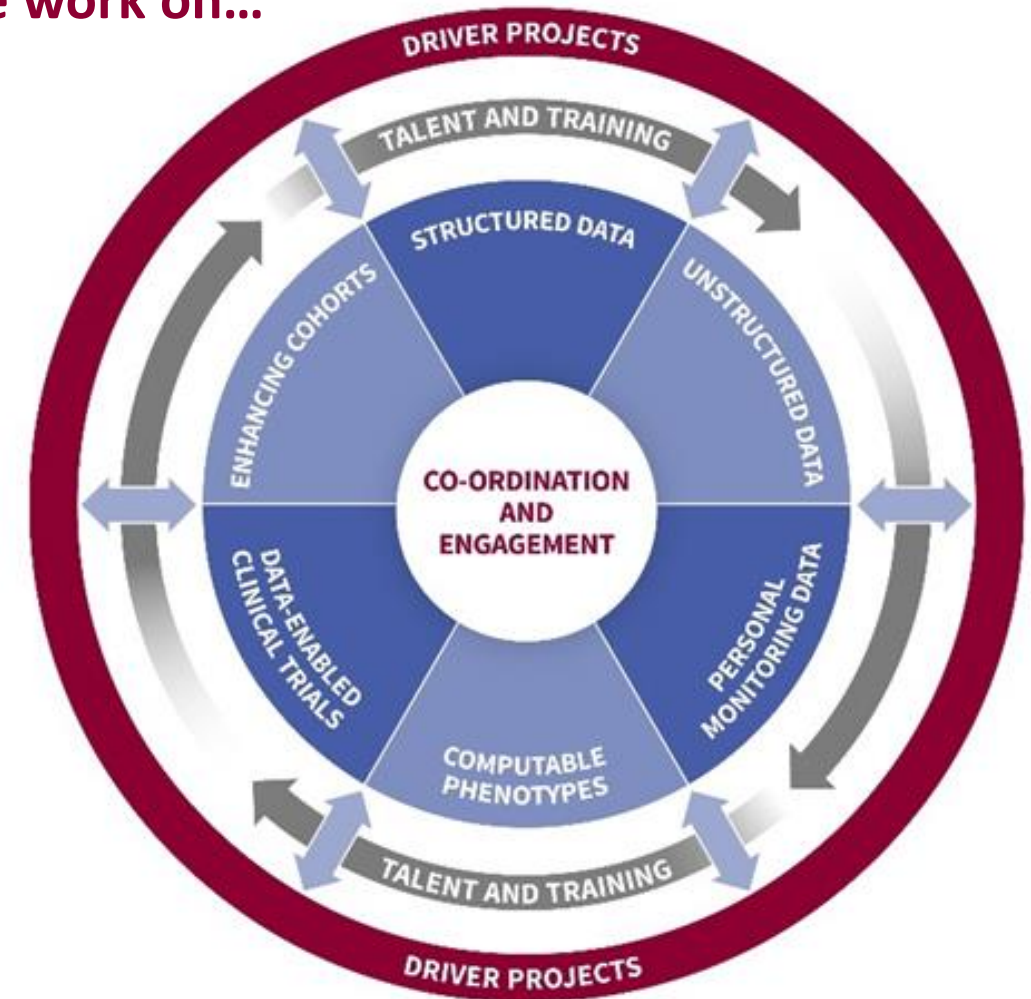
e work on...

DRIVER PROJECTS

TALENT AND TRAINING

STRUCTURED DATA

UNSTRUCTURED DATA

PERSONAL MONITORING DATA

COMPUTABLE PHENOTYPES

DATA-ENABLED CLINICAL TRIALS

ENHANCING COHORTS

CO-ORDINATION AND ENGAGEMENT

TALENT AND TRAINING

DRIVER PROJECTS